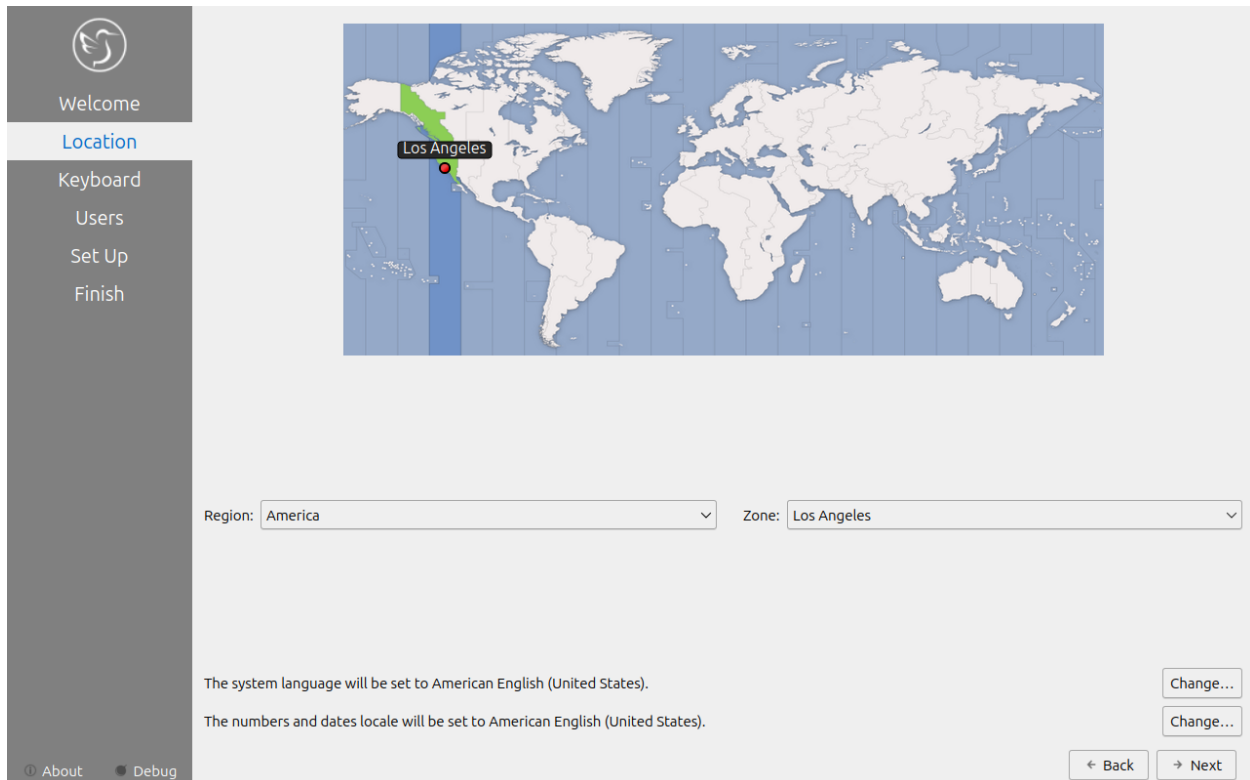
Welcome
Location
Keyboard
Users
Set Up
Finish

Los Angeles

Region: America

Zone: Los Angeles

The system language will be set to American English (United States). Change...

The numbers and dates locale will be set to American English (United States). Change...

About Debug

← Back → Next